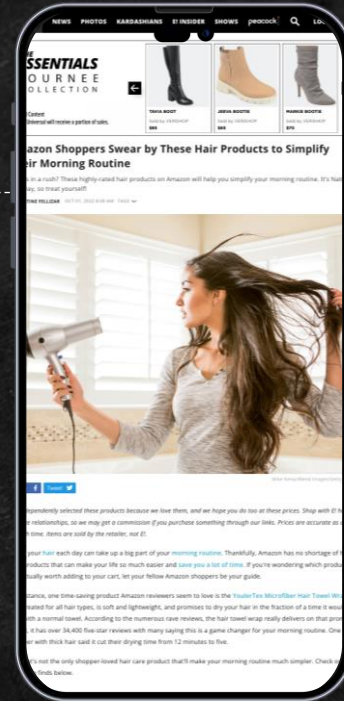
NEWS PHOTOS KARDASHIANS E! INSIDER SHOWS peacock LO

E ESSENTIALS
OURNEE
OLLECTION

Content
Universal will receive a portion of sales.

TAIYA BOOT
Sold by: VERSHOP
$60

JEEVA BOOTIE
Sold by: VERSHOP
$64

MARKIE BOOTIE
Sold by: VERSHOP
$70

azon Shoppers Swear by These Hair Products to Simplify
eir Morning Routine

in a rush? These highly-rated hair products on Amazon will help you simplify your morning routine. It's Nat
day, so treat yourself!

TINE FELLIZAR OCT 01, 2022 8:00 AM 7402

f Tweet

ependently selected these products because we love them, and we hope you do too at these prices. Shop with E! h
e relationships, so we may get a commission if you purchase something through our links. Prices are accurate as
time. Items are sold by the retailer, not E!

your hair each day can take up a big part of your morning routine. Thankfully, Amazon has no shortage of
products that can make your life so much easier and save you a lot of time. If you're wondering which produ
ctually worth adding to your cart, let your fellow Amazon shoppers be your guide.

nstance, one time-saving product Amazon reviewers seem to love is the YoulerTex Microfiber Hair Towel Wr
reated for all hair types, is soft and lightweight, and promises to dry your hair in the fraction of a time it wou
with a normal towel. According to the numerous rave reviews, the hair towel wrap really delivers on that pro
t has over 34,400 five-star reviews with many saying this is a game changer for your morning routine. One
er with thick hair said it cut their drying time from 12 minutes to five.

t's not the only shopper-loved hair care product that'll make your morning routine much simpler. Check o
finds below.